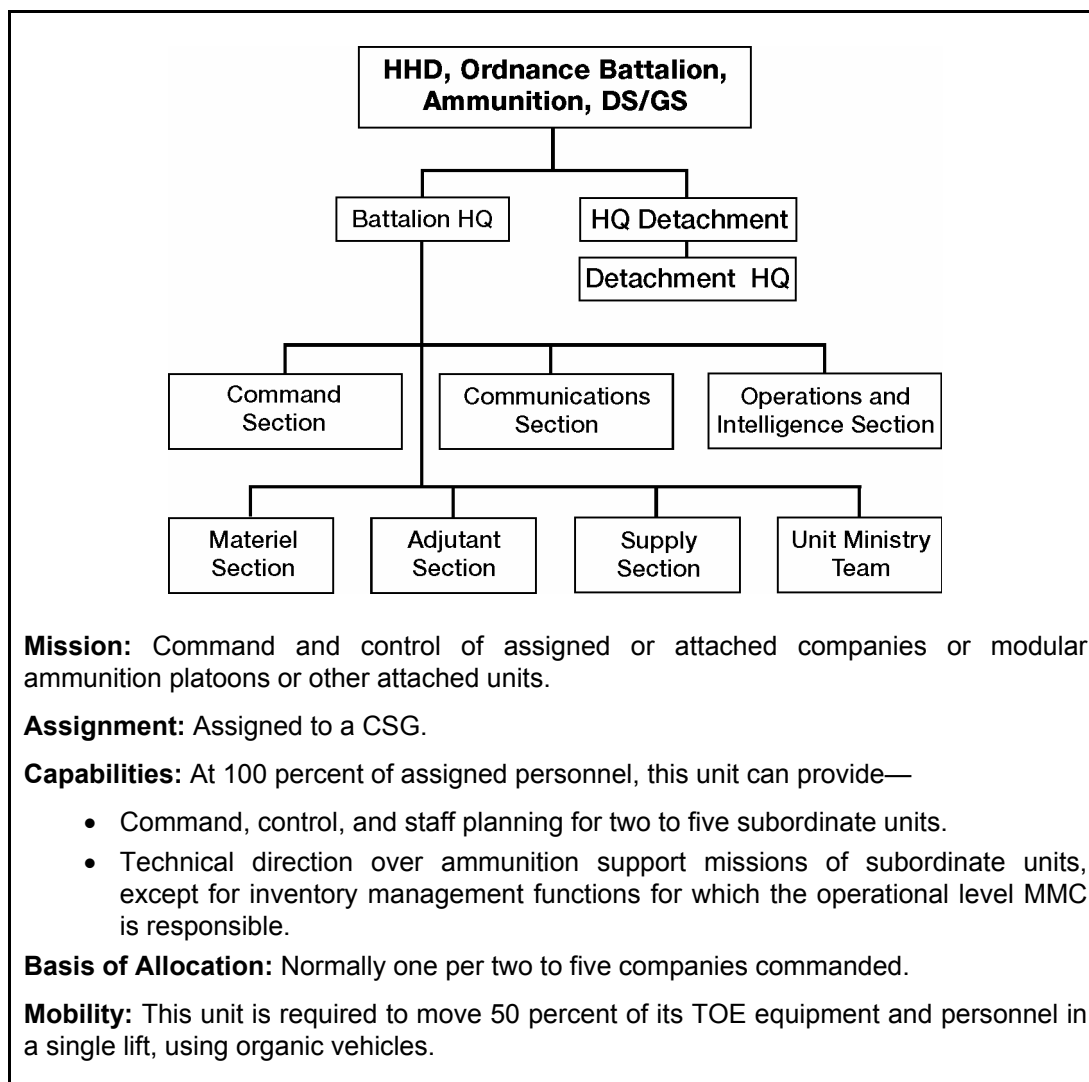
HHD, Ordnance Battalion, Ammunition, DS/GS

Battalion HQ

HQ Detachment

Detachment HQ

Command Section

Communications Section

Operations and Intelligence Section

Materiel Section

Adjutant Section

Supply Section

Unit Ministry Team

**Mission:** Command and control of assigned or attached companies or modular ammunition platoons or other attached units.

**Assignment:** Assigned to a CSG.

**Capabilities:** At 100 percent of assigned personnel, this unit can provide—

- Command, control, and staff planning for two to five subordinate units.
- Technical direction over ammunition support missions of subordinate units, except for inventory management functions for which the operational level MMC is responsible.

**Basis of Allocation:** Normally one per two to five companies commanded.

**Mobility:** This unit is required to move 50 percent of its TOE equipment and personnel in a single lift, using organic vehicles.